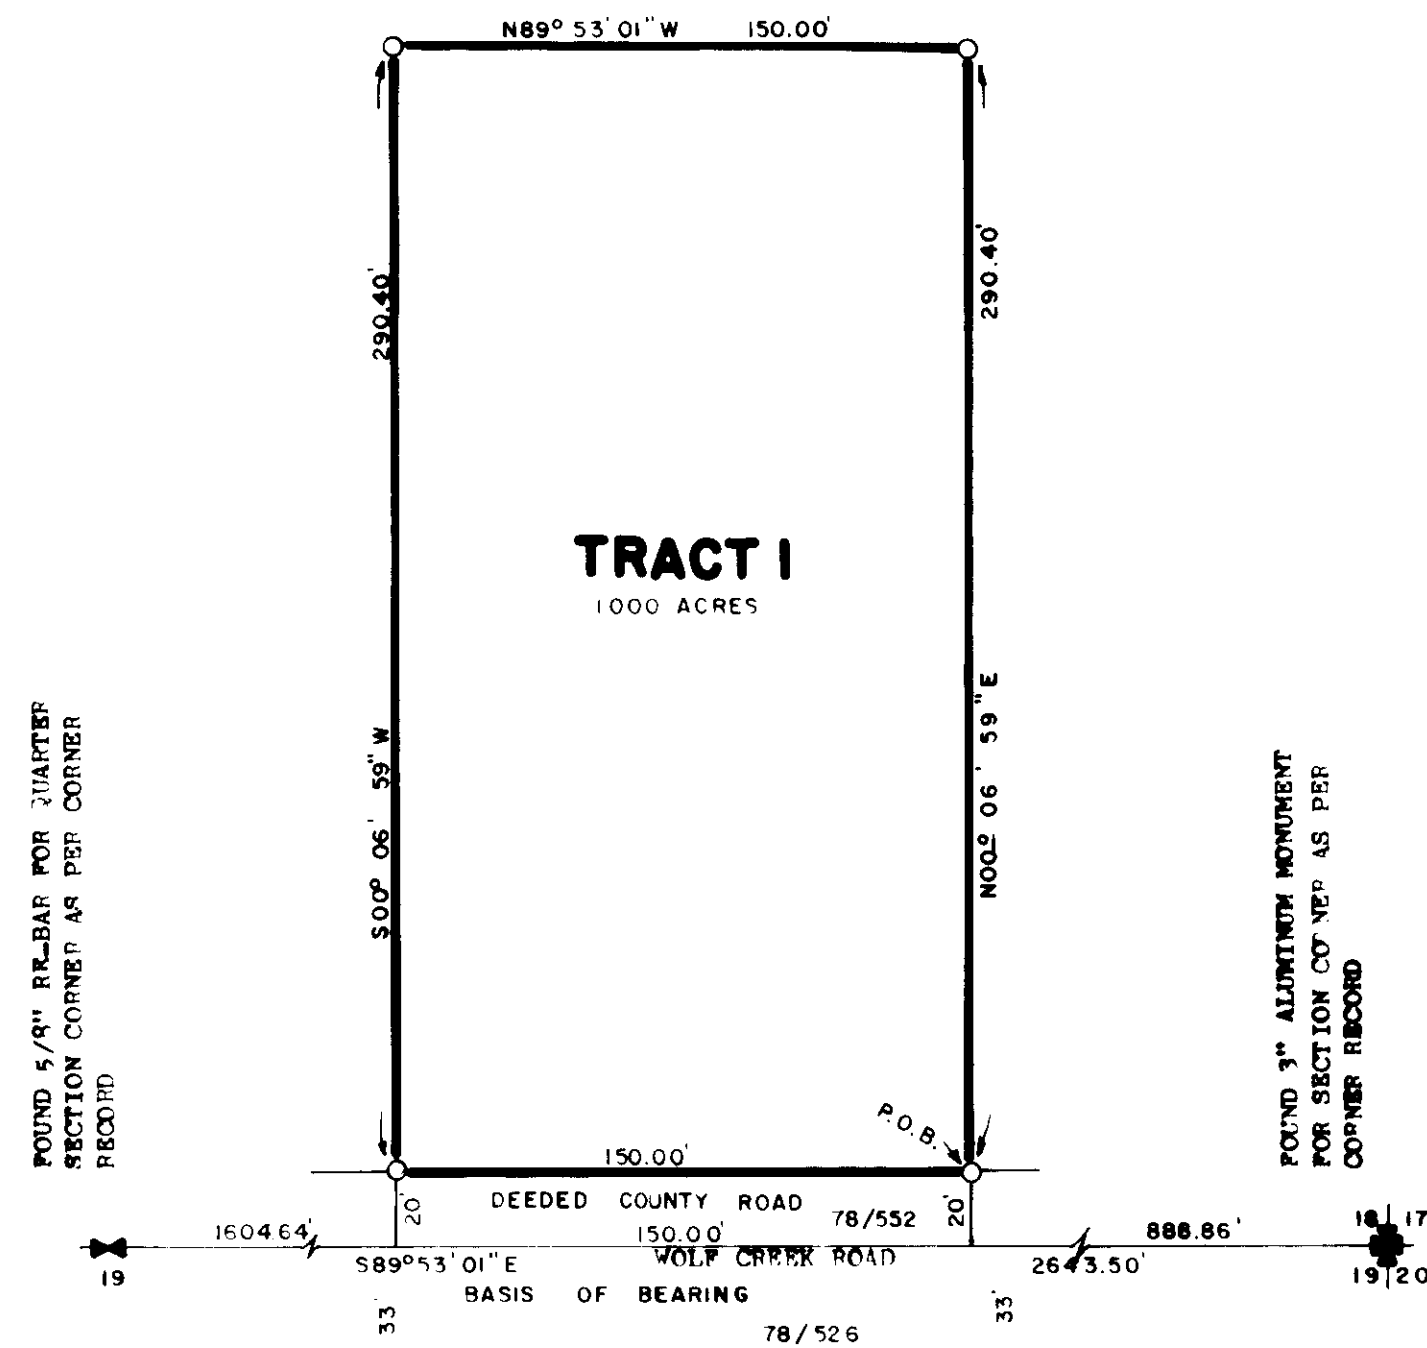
N89° 53' 01" W 150.00'

290.40'

290.40'

TRACT I
1000 ACRES

S00° 06' 59" W

N00° 06' 59" E

FOUND 5/8" RE-BAR FOR QUARTER SECTION CORNER AS PER CORNER RECORD

FOUND 3" ALUMINUM MONUMENT FOR SECTION CORNER AS PER CORNER RECORD

P.O.B.

150.00'

20'

DEEDED COUNTY ROAD

78/552

20'

1604.64'

150.00'

888.86'

18 | 17
19 | 20

19

S89°53' 01" E

WOLF CREEK ROAD

2643.50'

BASIS OF BEARING

33'

33'

78/526